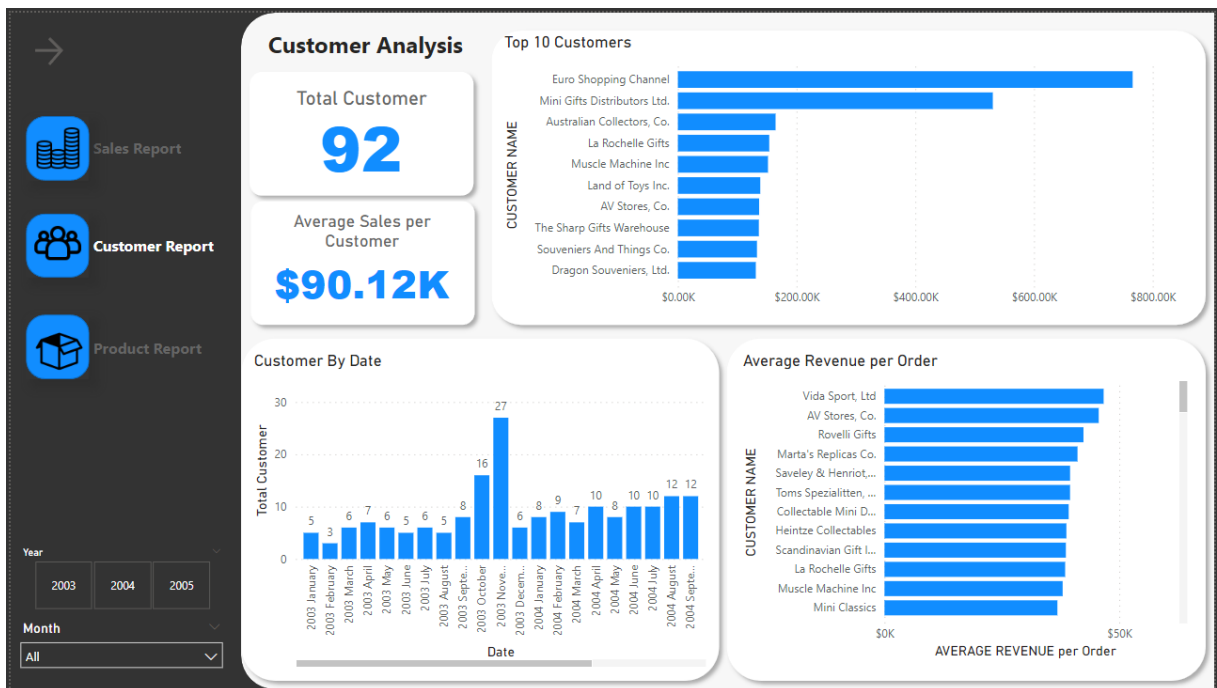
Sales Report

Customer Report

Product Report

Year

2003 2004 2005

Month

All

Customer Analysis

Total Customer

92

Average Sales per Customer

$90.12K

Top 10 Customers

CUSTOMER NAME

Euro Shopping Channel
Mini Gifts Distributors Ltd.
Australian Collectors, Co.
La Rochelle Gifts
Muscle Machine Inc
Land of Toys Inc.
AV Stores, Co.
The Sharp Gifts Warehouse
Souveniers And Things Co.
Dragon Souveniers, Ltd.

$0.00K $200.00K $400.00K $600.00K $800.00K

Customer By Date

Total Customer

30 20 10 0

5 3 6 7 6 5 6 5 8 16 27 6 8 9 7 10 8 10 10 12 12

2003 January
2003 February
2003 March
2003 April
2003 May
2003 June
2003 July
2003 August
2003 Septe...
2003 October
2003 Nove...
2003 Decem...
2004 January
2004 February
2004 March
2004 April
2004 May
2004 June
2004 July
2004 August
2004 Septe...

Date

Average Revenue per Order

CUSTOMER NAME

Vida Sport, Ltd
AV Stores, Co.
Rovelli Gifts
Marta's Replicas Co.
Saveley & Henriot,...
Toms Spezialitten, ...
Collectable Mini D...
Heintze Collectables
Scandinavian Gift I...
La Rochelle Gifts
Muscle Machine Inc
Mini Classics

$0K $50K

AVERAGE REVENUE per Order